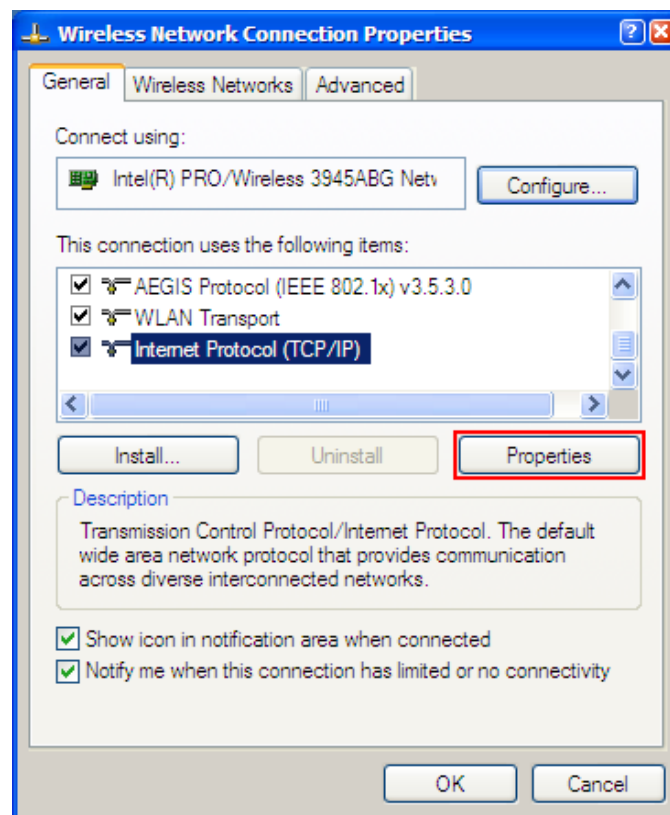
Wireless Network Connection Properties

General | Wireless Networks | Advanced

Connect using:

Intel(R) PRO/Wireless 3945ABG Netv

Configure...

This connection uses the following items:

AEGIS Protocol (IEEE 802.1x) v3.5.3.0
WLAN Transport
Internet Protocol (TCP/IP)

Install... | Uninstall | Properties

Description

Transmission Control Protocol/Internet Protocol. The default wide area network protocol that provides communication across diverse interconnected networks.

Show icon in notification area when connected
Notify me when this connection has limited or no connectivity

OK | Cancel